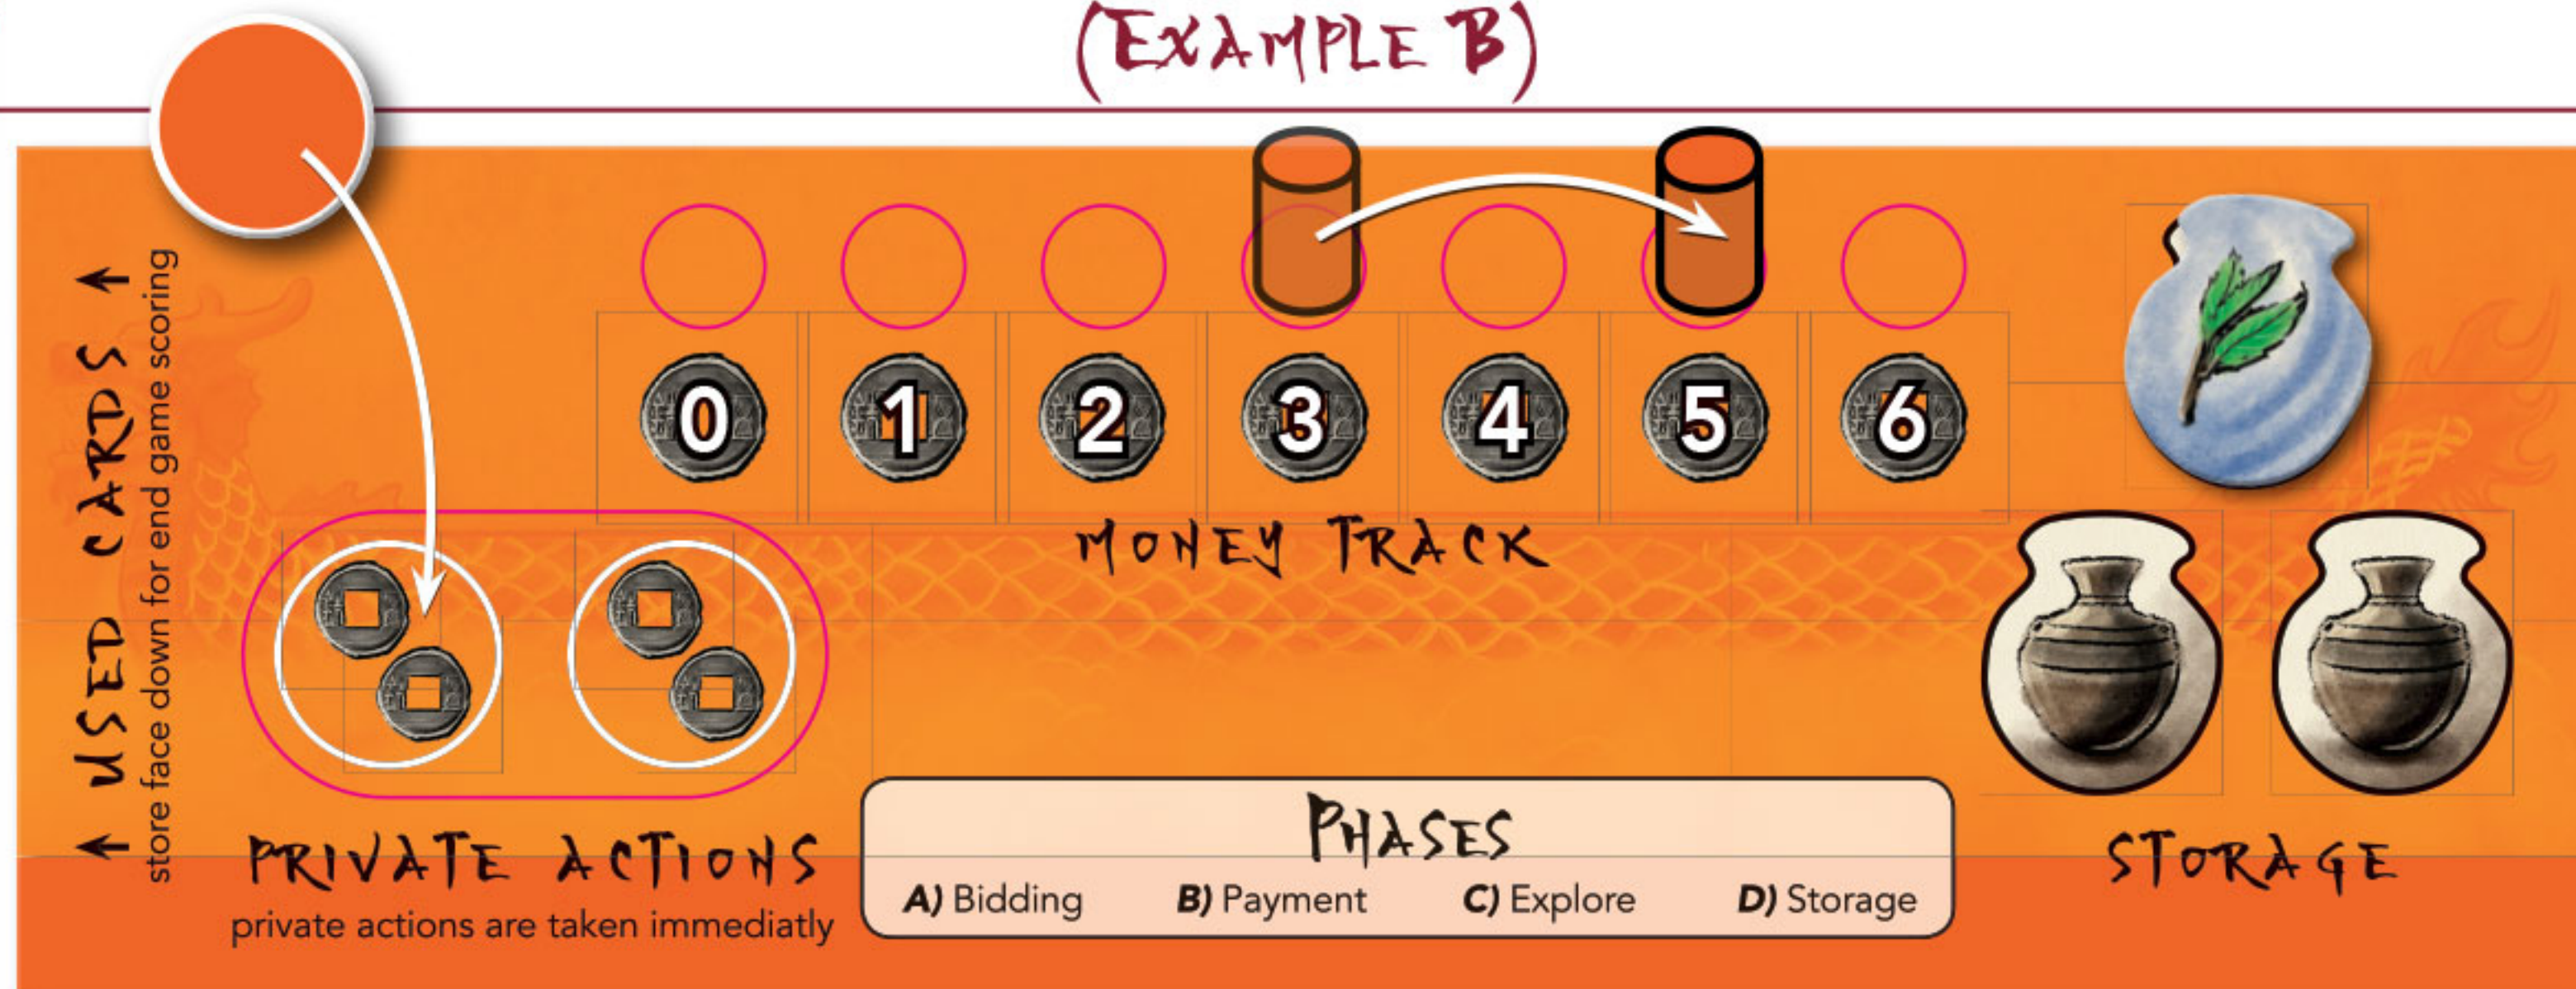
(EXAMPLE B)

USED CARDS

store face down for end game scoring

0 1 2 3 4 5 6

MONEY TRACK

PRIVATE ACTIONS

private actions are taken immediatly

PHASES

A) Bidding B) Payment C) Explore D) Storage

STORAGE